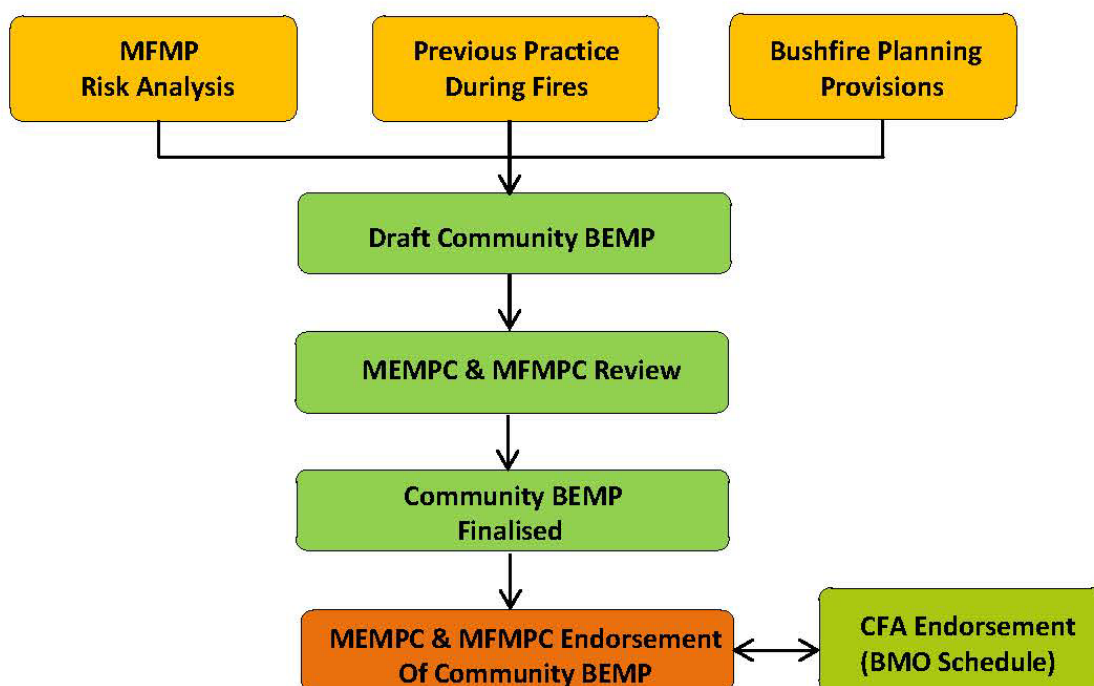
MFMP
Risk Analysis

Previous Practice
During Fires

Bushfire Planning
Provisions

Draft Community BEMP

MEMPC & MFMPC Review

Community BEMP
Finalised

MEMPC & MFMPC Endorsement
Of Community BEMP

CFA Endorsement
(BMO Schedule)